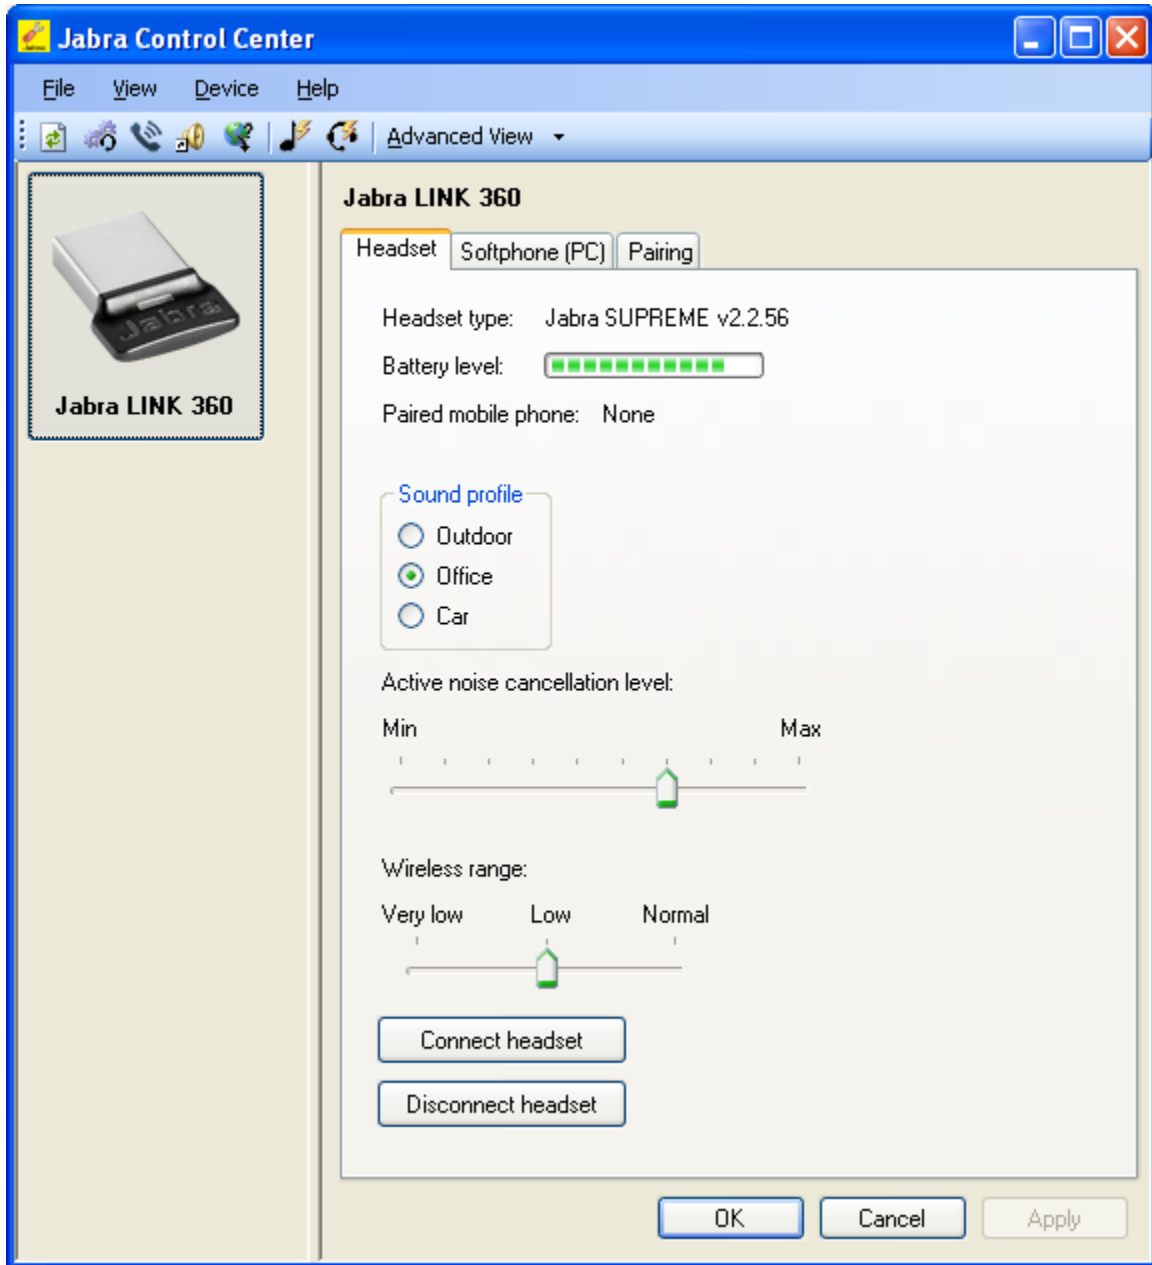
Jabra Control Center

File View Device Help

Advanced View

Jabra LINK 360

Jabra LINK 360

Headset Softphone (PC) Pairing

Headset type: Jabra SUPREME v2.2.56

Battery level:

Paired mobile phone: None

Sound profile
Outdoor
Office
Car

Active noise cancellation level:

Min Max

Wireless range:

Very low Low Normal

Connect headset

Disconnect headset

OK Cancel Apply